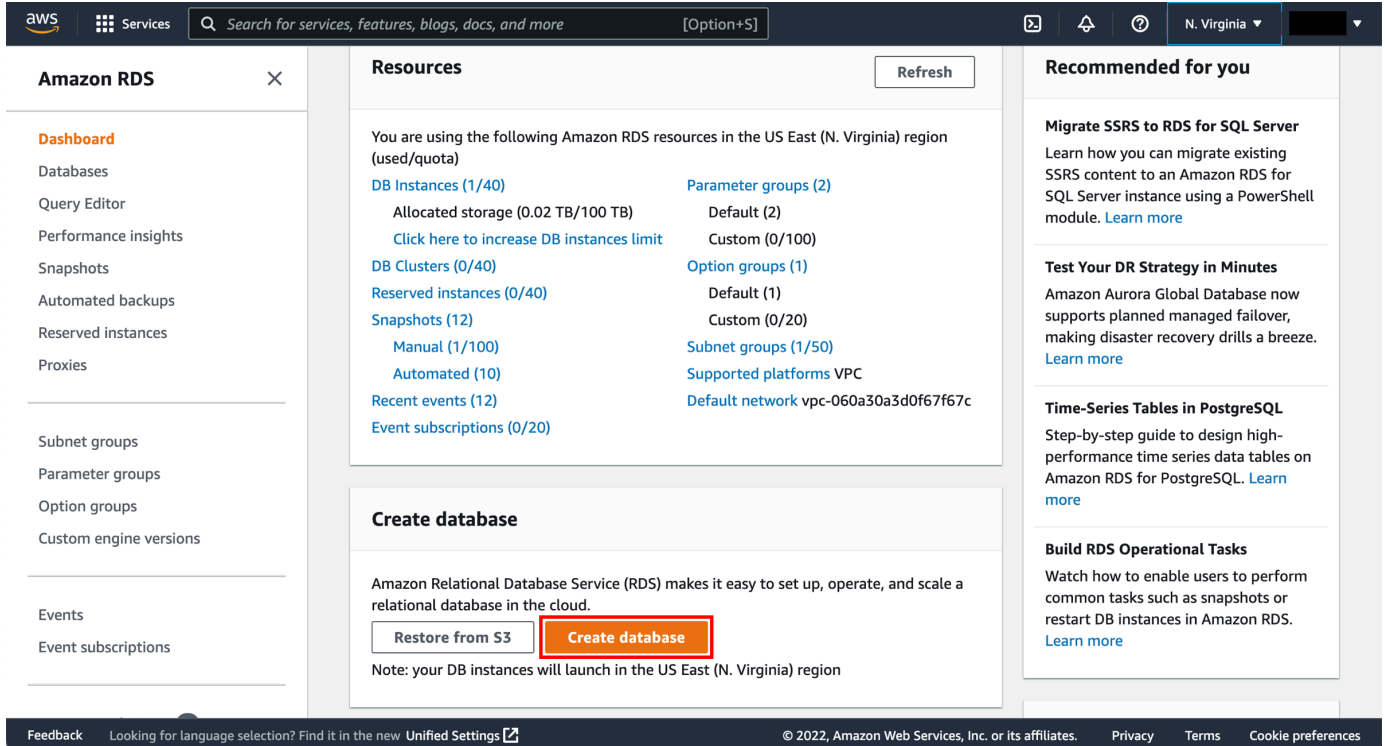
aws Services Search for services, features, blogs, docs, and more [Option+S] N. Virginia

Amazon RDS

Dashboard
Databases
Query Editor
Performance insights
Snapshots
Automated backups
Reserved instances
Proxies

Subnet groups
Parameter groups
Option groups
Custom engine versions

Events
Event subscriptions

Resources

Refresh

You are using the following Amazon RDS resources in the US East (N. Virginia) region (used/quota)

DB Instances (1/40)
Allocated storage (0.02 TB/100 TB)
Click here to increase DB instances limit
DB Clusters (0/40)
Reserved instances (0/40)
Snapshots (12)
Manual (1/100)
Automated (10)
Recent events (12)
Event subscriptions (0/20)

Parameter groups (2)
Default (2)
Custom (0/100)
Option groups (1)
Default (1)
Custom (0/20)
Subnet groups (1/50)
Supported platforms VPC
Default network vpc-060a30a3d0f67f67c

Create database

Amazon Relational Database Service (RDS) makes it easy to set up, operate, and scale a relational database in the cloud.

Restore from S3 Create database

Note: your DB instances will launch in the US East (N. Virginia) region

Recommended for you

Migrate SSRS to RDS for SQL Server
Learn how you can migrate existing SSRS content to an Amazon RDS for SQL Server instance using a PowerShell module. Learn more

Test Your DR Strategy in Minutes
Amazon Aurora Global Database now supports planned managed failover, making disaster recovery drills a breeze. Learn more

Time-Series Tables in PostgreSQL
Step-by-step guide to design high-performance time series data tables on Amazon RDS for PostgreSQL. Learn more

Build RDS Operational Tasks
Watch how to enable users to perform common tasks such as snapshots or restart DB instances in Amazon RDS. Learn more

Feedback Looking for language selection? Find it in the new Unified Settings © 2022, Amazon Web Services, Inc. or its affiliates. Privacy Terms Cookie preferences